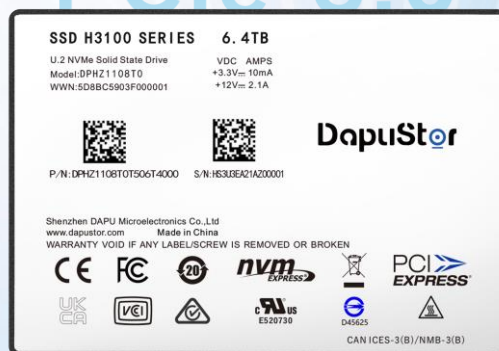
SSD H3100 SERIES 6.4TB

U.2 NVMe Solid State Drive
Model:DPHZ1108T0
WWN:5D8BC5903F000001

VDC AMPS
+3.3V⎓ 10mA
+12V⎓ 2.1A

DapuStor

P/N:DPHZ1108T0T506T4000 S/N:HS3U3EA21AZ00001

Shenzhen DAPU Microelectronics Co.,Ltd
www.dapustor.com Made in China
WARRANTY VOID IF ANY LABEL/SCREW IS REMOVED OR BROKEN

CE FC 20 nvm EXPRESS PCI EXPRESS

UK CA VCI c RU us E520730 D45625

CAN ICES-3(B)/NMB-3(B)